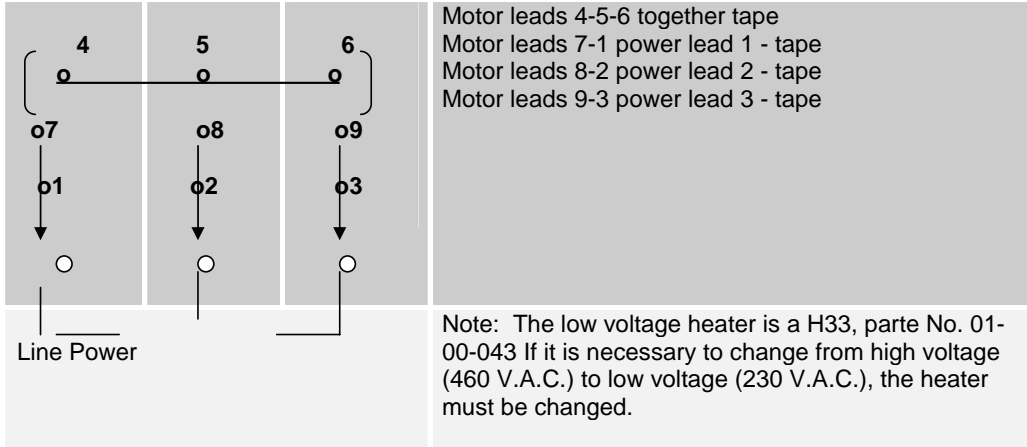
4 5 6

o o o

o7 o8 o9

o1 o2 o3

Line Power

Motor leads 4-5-6 together tape
Motor leads 7-1 power lead 1 - tape
Motor leads 8-2 power lead 2 - tape
Motor leads 9-3 power lead 3 - tape

Note: The low voltage heater is a H33, parte No. 01-00-043 If it is necessary to change from high voltage (460 V.A.C.) to low voltage (230 V.A.C.), the heater must be changed.